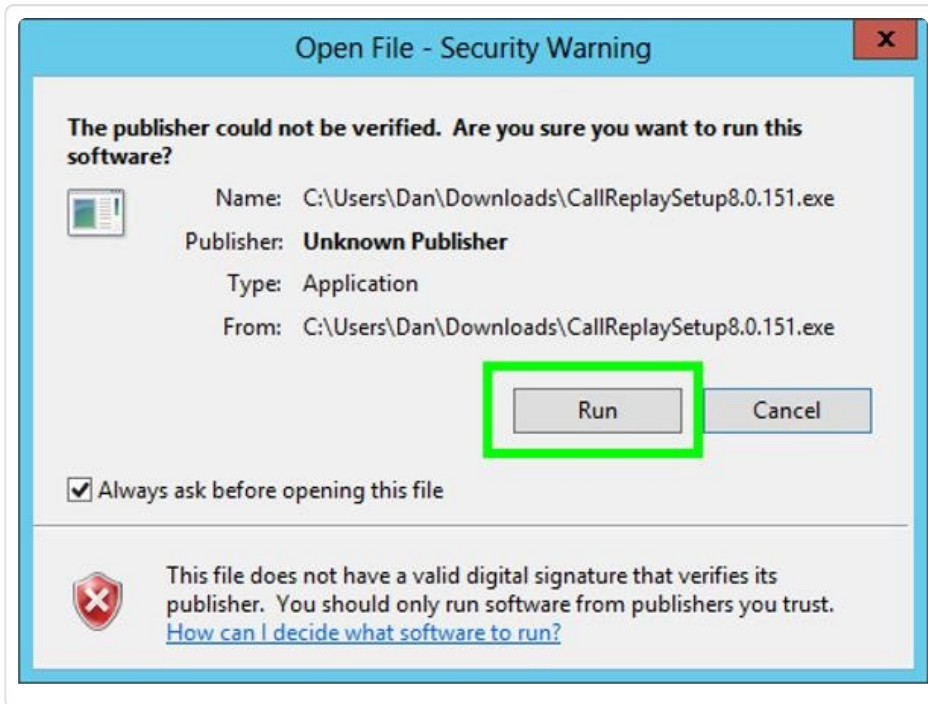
Open File - Security Warning

x

The publisher could not be verified. Are you sure you want to run this software?

Name: C:\Users\Dan\Downloads\CallReplaySetup8.0.151.exe

Publisher: Unknown Publisher

Type: Application

From: C:\Users\Dan\Downloads\CallReplaySetup8.0.151.exe

Run

Cancel

Always ask before opening this file

This file does not have a valid digital signature that verifies its publisher. You should only run software from publishers you trust.

How can I decide what software to run?